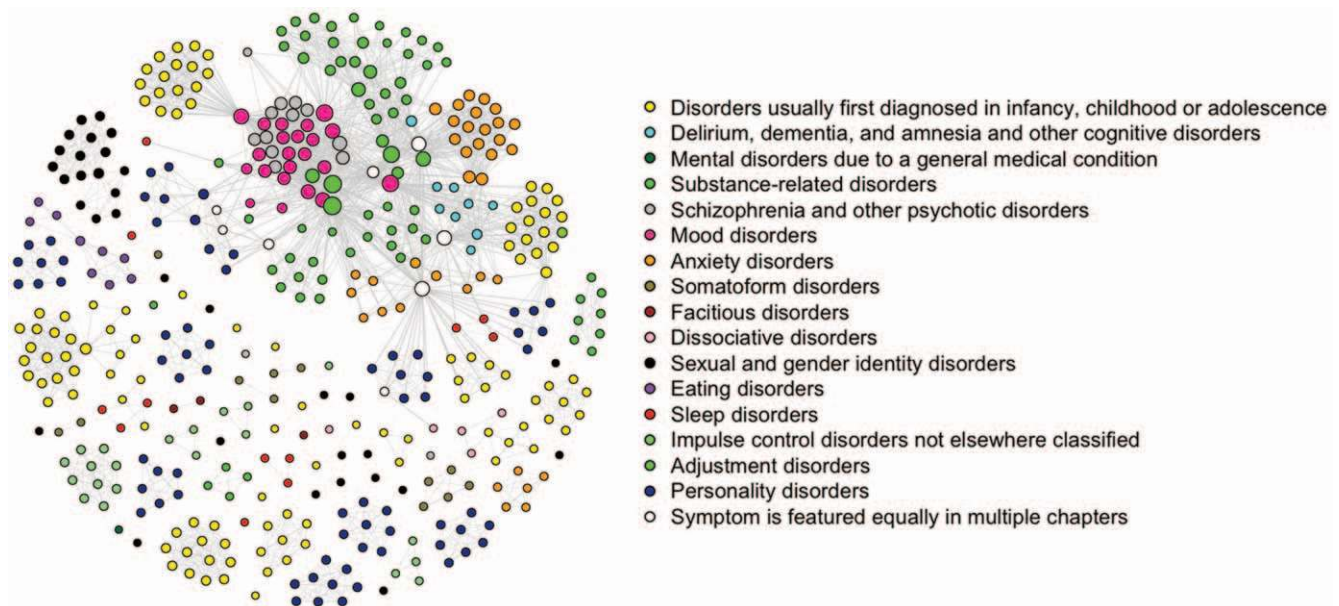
Disorders usually first diagnosed in infancy, childhood or adolescence
Delirium, dementia, and amnesia and other cognitive disorders
Mental disorders due to a general medical condition
Substance-related disorders
Schizophrenia and other psychotic disorders
Mood disorders
Anxiety disorders
Somatoform disorders
Facitious disorders
Dissociative disorders
Sexual and gender identity disorders
Eating disorders
Sleep disorders
Impulse control disorders not elsewhere classified
Adjustment disorders
Personality disorders
Symptom is featured equally in multiple chapters